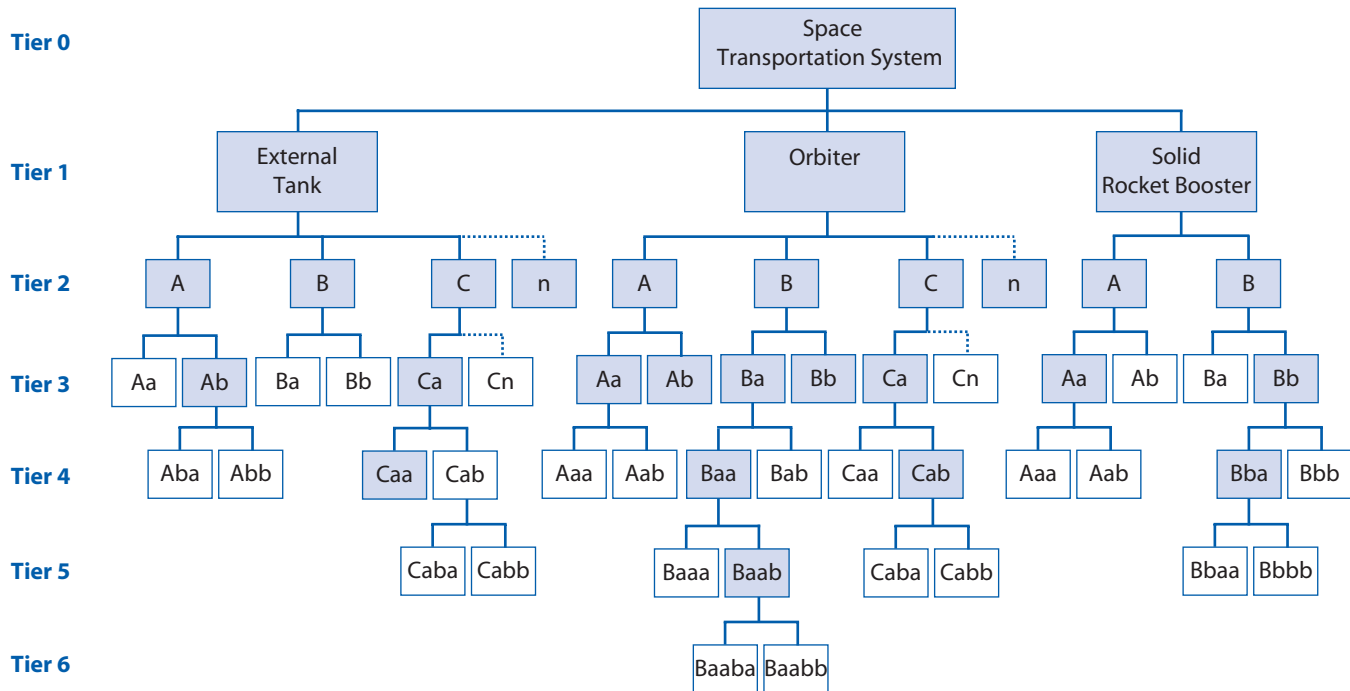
Tier 0
Space Transportation System

Tier 1
External Tank
Orbiter
Solid Rocket Booster

Tier 2
A
B
C
n
A
B
C
n
A
B

Tier 3
Aa
Ab
Ba
Bb
Ca
Cn
Aa
Ab
Ba
Bb
Ca
Cn
Aa
Ab
Ba
Bb

Tier 4
Aba
Abb
Caa
Cab
Aaa
Aab
Baa
Bab
Caa
Cab
Aaa
Aab
Bba
Bbb

Tier 5
Caba
Cabb
Baaa
Baab
Caba
Cabb
Bbaa
Bbbb

Tier 6
Baaba
Baabb